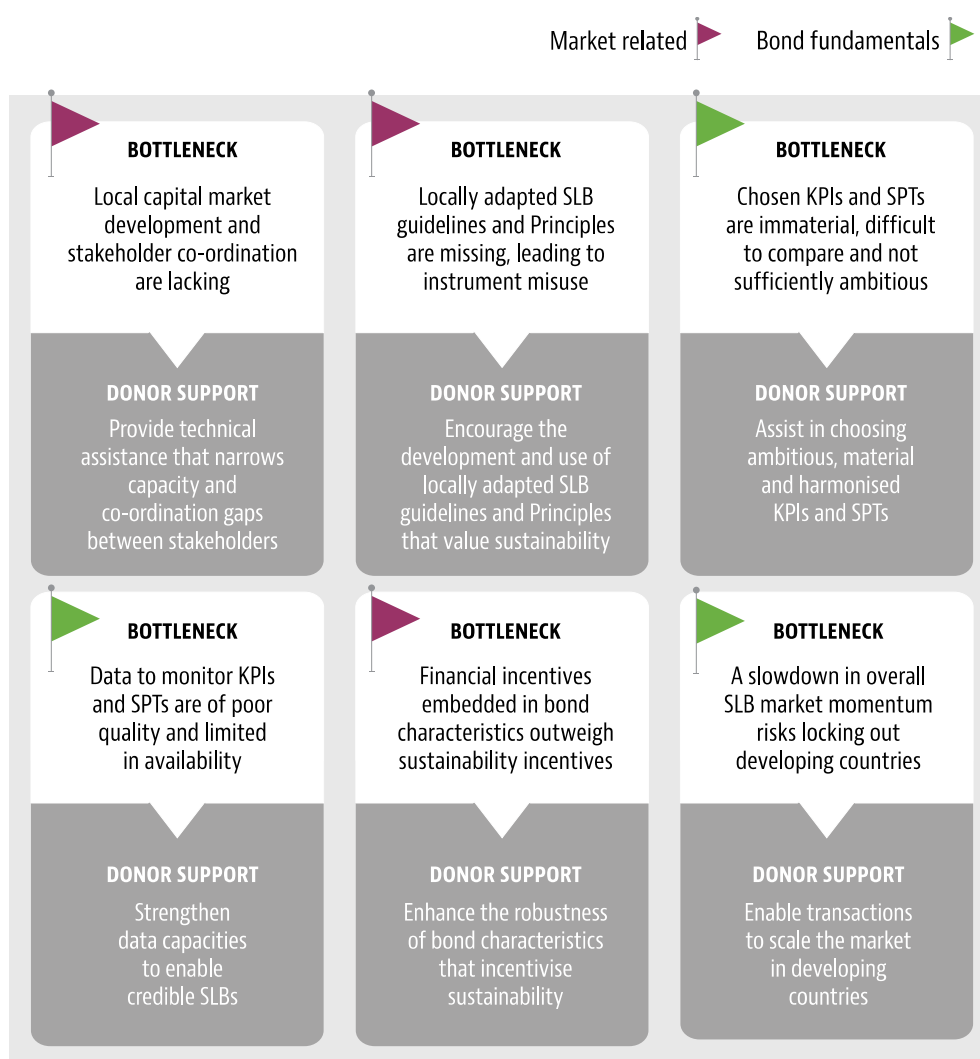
Market related Bond fundamentals

BOTTLENECK
Local capital market development and stakeholder co-ordination are lacking

DONOR SUPPORT
Provide technical assistance that narrows capacity and co-ordination gaps between stakeholders

BOTTLENECK
Locally adapted SLB guidelines and Principles are missing, leading to instrument misuse

DONOR SUPPORT
Encourage the development and use of locally adapted SLB guidelines and Principles that value sustainability

BOTTLENECK
Chosen KPIs and SPTs are immaterial, difficult to compare and not sufficiently ambitious

DONOR SUPPORT
Assist in choosing ambitious, material and harmonised KPIs and SPTs

BOTTLENECK
Data to monitor KPIs and SPTs are of poor quality and limited in availability

DONOR SUPPORT
Strengthen data capacities to enable credible SLBs

BOTTLENECK
Financial incentives embedded in bond characteristics outweigh sustainability incentives

DONOR SUPPORT
Enhance the robustness of bond characteristics that incentivise sustainability

BOTTLENECK
A slowdown in overall SLB market momentum risks locking out developing countries

DONOR SUPPORT
Enable transactions to scale the market in developing countries